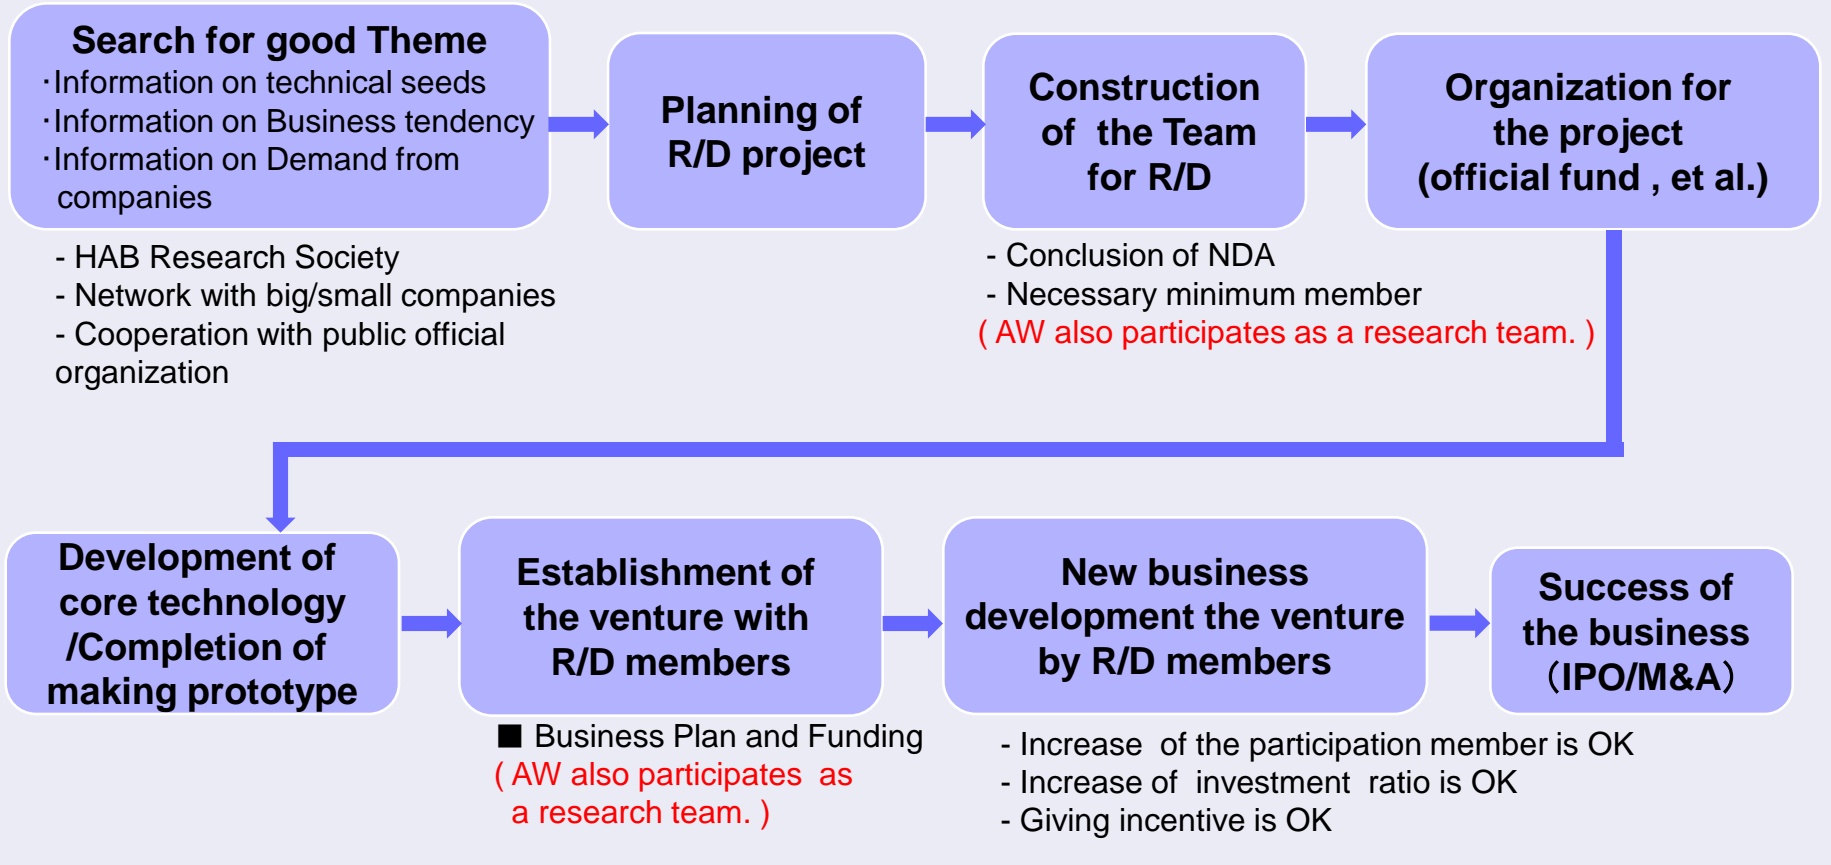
Search for good Theme
·Information on technical seeds
·Information on Business tendency
·Information on Demand from companies

Planning of R/D project

Construction of the Team for R/D

Organization for the project (official fund , et al.)

- HAB Research Society
- Network with big/small companies
- Cooperation with public official organization

- Conclusion of NDA
- Necessary minimum member
( AW also participates as a research team. )

Development of core technology /Completion of making prototype

Establishment of the venture with R/D members

New business development the venture by R/D members

Success of the business (IPO/M&A)

■ Business Plan and Funding
( AW also participates as a research team. )

- Increase of the participation member is OK
- Increase of investment ratio is OK
- Giving incentive is OK